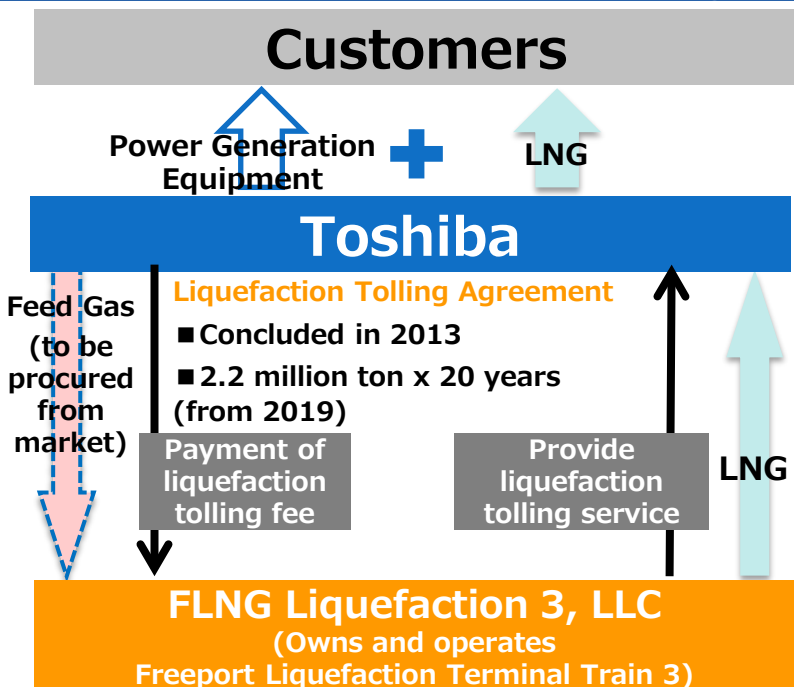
Customers

Power Generation Equipment

LNG

Toshiba

Feed Gas (to be procured from market)

Liquefaction Tolling Agreement

■Concluded in 2013

■2.2 million ton x 20 years (from 2019)

Payment of liquefaction tolling fee

Provide liquefaction tolling service

LNG

FLNG Liquefaction 3, LLC
(Owns and operates Freeport Liquefaction Terminal Train 3)